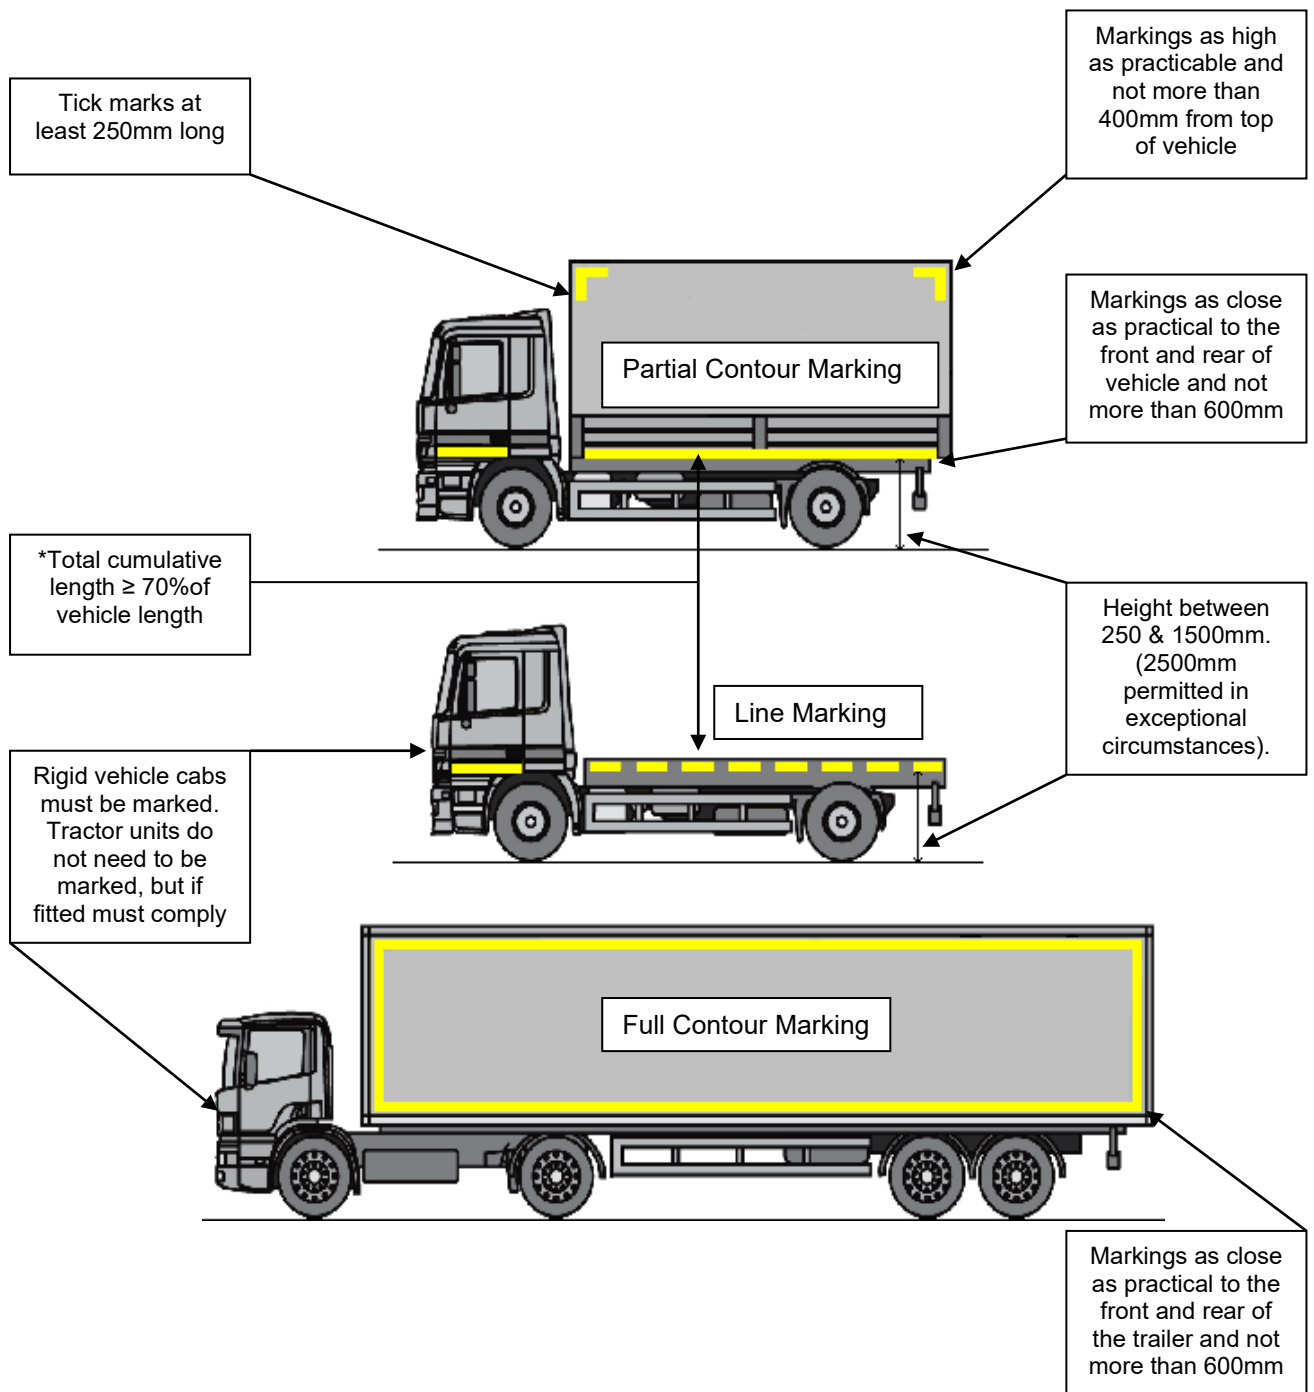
Tick marks at least 250mm long

Markings as high as practicable and not more than 400mm from top of vehicle

Partial Contour Marking

Markings as close as practical to the front and rear of vehicle and not more than 600mm

*Total cumulative length ≥ 70%of vehicle length

Height between 250 & 1500mm. (2500mm permitted in exceptional circumstances).

Line Marking

Rigid vehicle cabs must be marked. Tractor units do not need to be marked, but if fitted must comply

Full Contour Marking

Markings as close as practical to the front and rear of the trailer and not more than 600mm